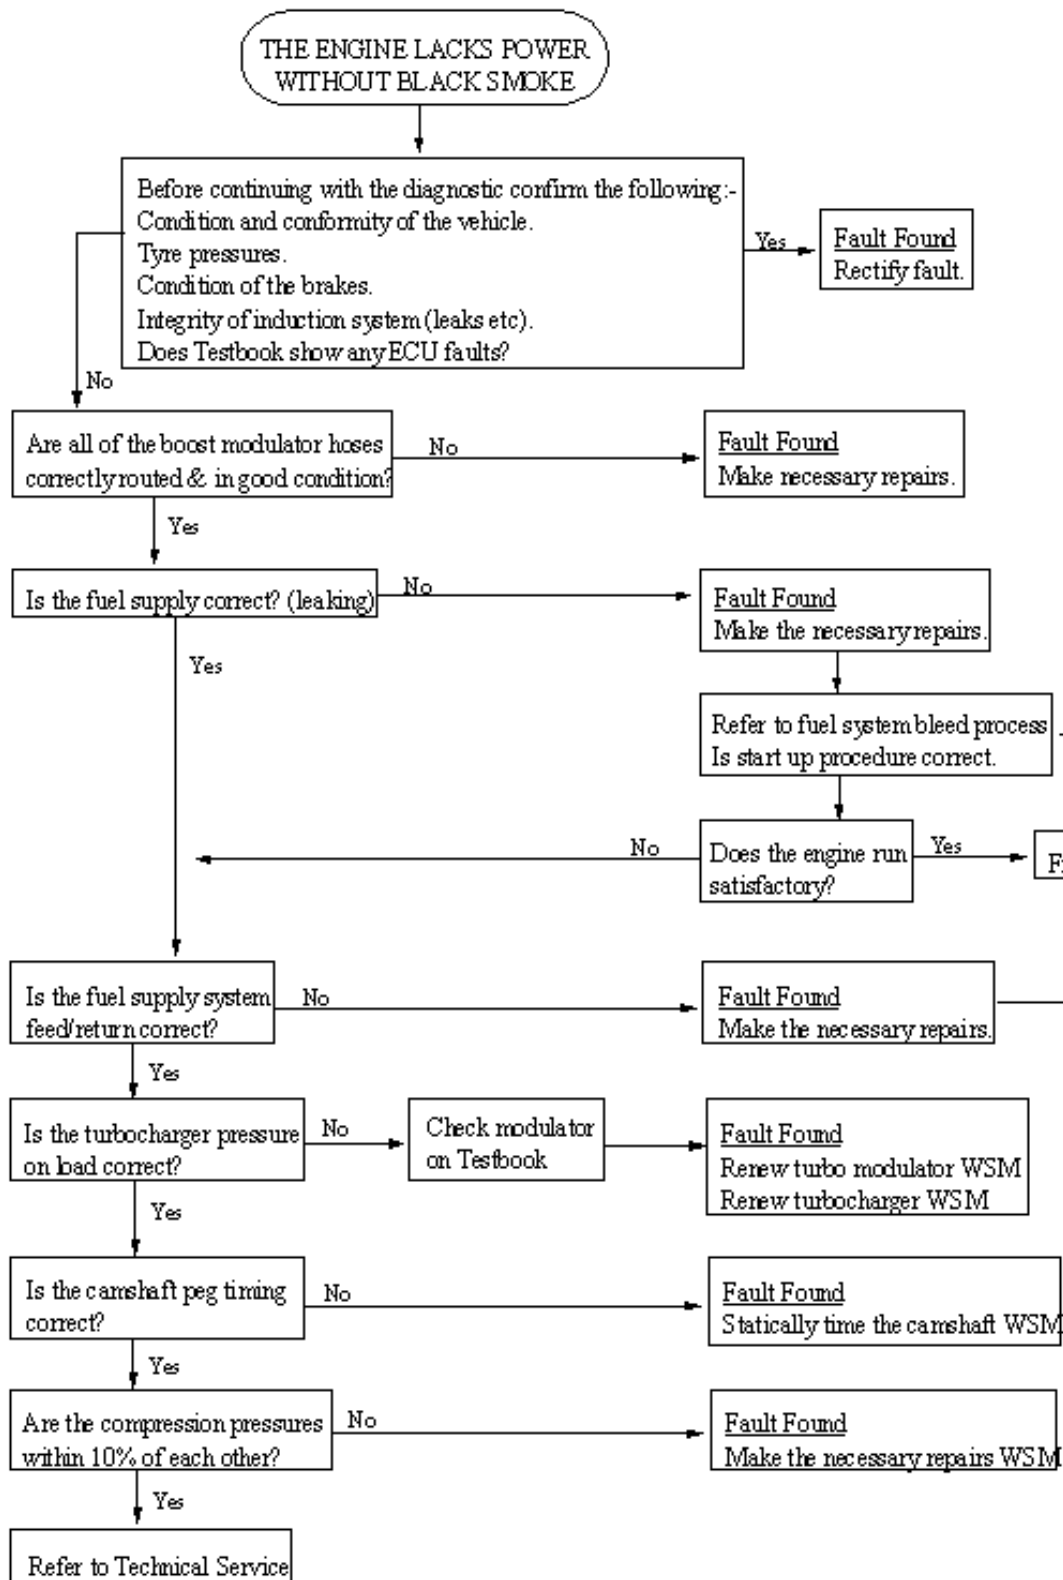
THE ENGINE LACKS POWER WITHOUT BLACK SMOKE

Before continuing with the diagnostic confirm the following:-
Condition and conformity of the vehicle.
Tyre pressures.
Condition of the brakes.
Integrity of induction system (leaks etc).
Does Testbook show any ECU faults?

Yes

Fault Found
Rectify fault.

No

Are all of the boost modulator hoses correctly routed & in good condition?

No

Fault Found
Make recessary repairs.

Yes

Is the fuel supply correct? (leaking)

No

Fault Found
Make the recessary repairs.

Yes

Refer to fuel system bleed process
Is start up procedure correct.

No

Does the engine run satisfactory?

Yes

F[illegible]

Is the fuel supply system feed/return correct?

No

Fault Found
Make the necessary repairs.

Yes

Is the turbocharger pressure on load correct?

No

Check modulator on Testbook

Fault Found
Renew turbo modulator WSM
Renew turbocharger WSM

Yes

Is the camshaft peg timing correct?

No

Fault Found
Statically time the camshaft WSM

Yes

Are the compression pressures within 10% of each other?

No

Fault Found
Make the necessary repairs WSM

Yes

Refer to Technical Service